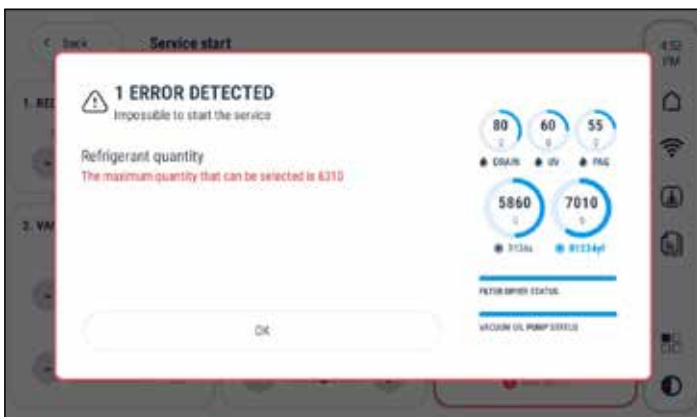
< back

Service start

4:52 PM

1. RE

2. VA

1 ERROR DETECTED

Impossible to start the service

Refrigerant quantity

The maximum quantity that can be selected is 6310

OK

80 g DRAIN

60 g UV

55 g PAG

5860 g R134a

7010 g R1234yf

FILTER DRYER STATUS

VACUUM OIL PUMP STATUS